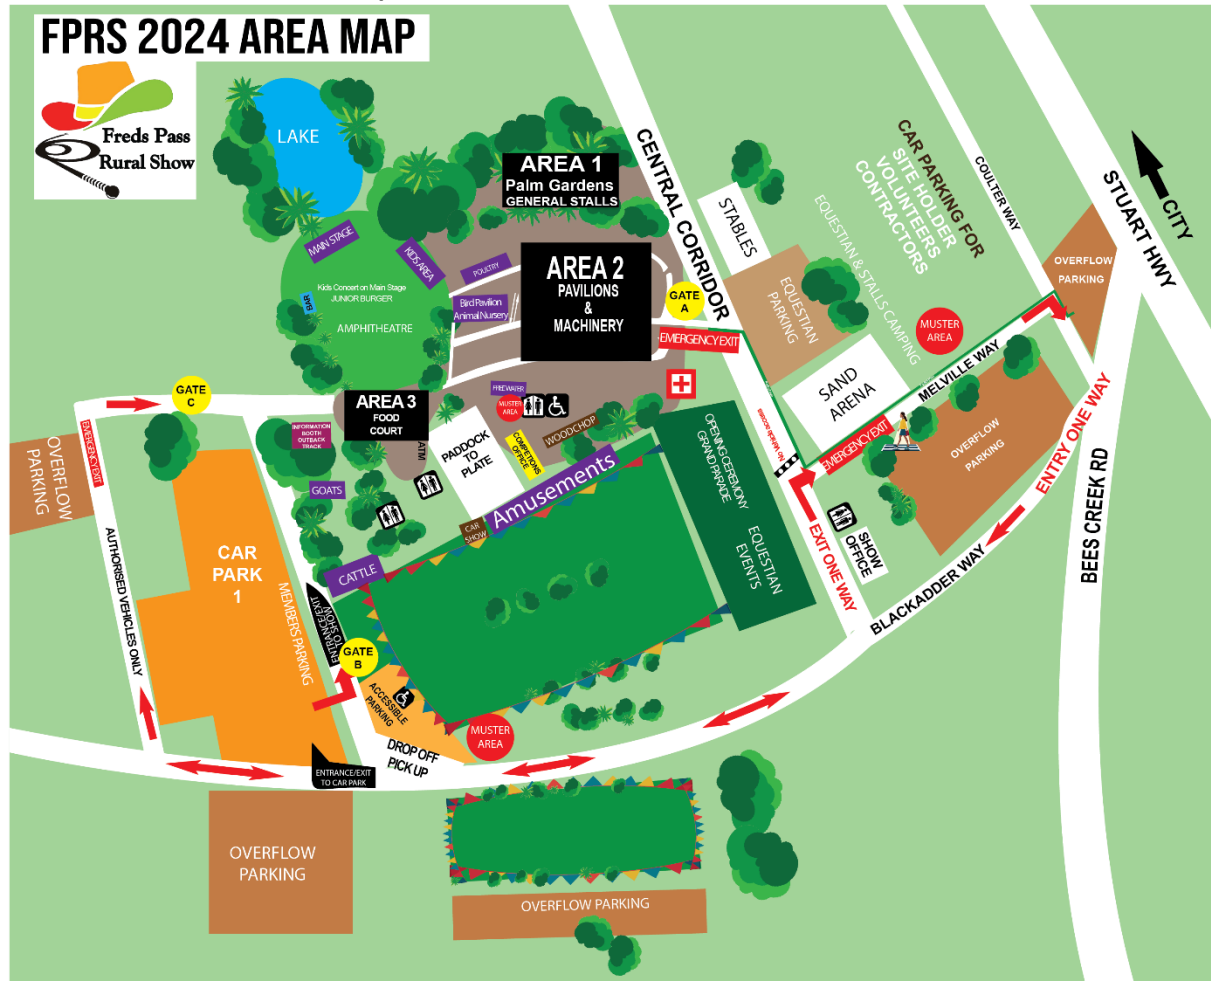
FPRS 2024 AREA MAP

Freds Pass Rural Show

LAKE

AREA 1
Palm Gardens
GENERAL STALLS

CENTRAL CORRIDOR

CAR PARKING FOR SITE HOLDER VOLUNTEERS CONTRACTORS

COULTER WAY

STUART HWY

CITY

STABLES

EQUESTIAN & STALLS CAMPING

OVERFLOW PARKING

MAIN STAGE

KIDS AREA

POULTRY

AREA 2
PAVILIONS & MACHINERY

GATE A

Kids Concert on Main Stage
JUNIOR BURGER

Bird Pavilion
Animal Nursery

AMPHITHEATRE

EQUESTIAN PARKING

MUSTER AREA

EMERGENCY EXIT

SAND ARENA

MELVILLE WAY

GATE C

AREA 3
FOOD COURT

FIREWATER

MUSTER AREA

INFORMATION BOOTH OUTBACK TRACK

ATM

PADDOCK TO PLATE

COMPETITIONS OFFICE

WOODCHOP

OPENING CEREMONY GRAND PARADE

EMERGENCY EXIT

OVERFLOW PARKING

ENTRY ONE WAY

OVERFLOW PARKING

EMERGENCY EXIT

GOATS

Amusements

BEES CREEK RD

CAR PARK 1

AUTHORISED VEHICLES ONLY

MEMBERS PARKING

CAR SHOW

EQUESTIAN EVENTS

EXIT ONE WAY

SHOW OFFICE

BLACKADDER WAY

CATTLE

ENTRANCE/EXIT TO SHOW

GATE B

ACCESSIBLE PARKING

MUSTER AREA

DROP OFF PICK UP

ENTRANCE/EXIT TO CAR PARK

OVERFLOW PARKING

OVERFLOW PARKING